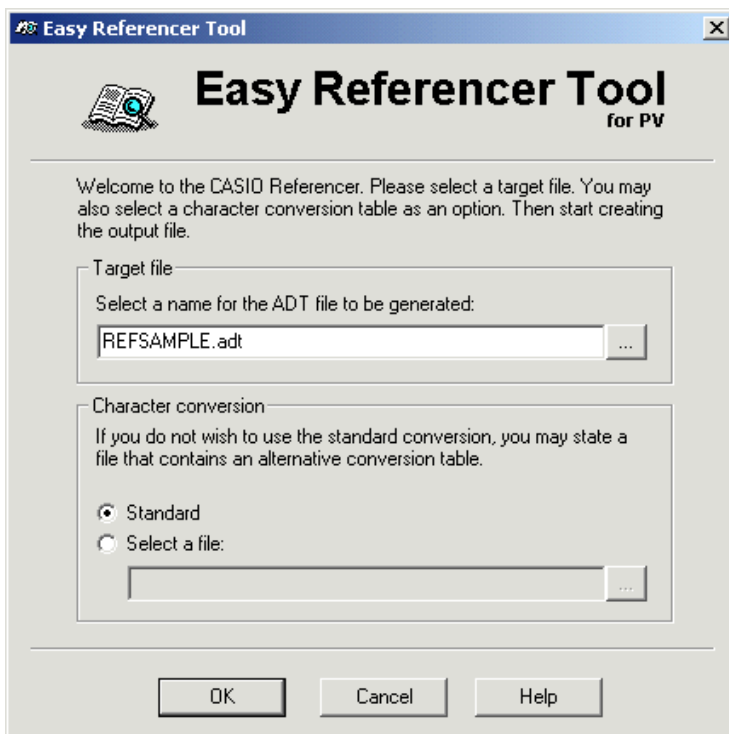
Easy Referencer Tool

Easy Referencer Tool
for PV

Welcome to the CASIO Referencer. Please select a target file. You may also select a character conversion table as an option. Then start creating the output file.

Target file

Select a name for the ADT file to be generated:

REFSAMPLE.adt

...

Character conversion

If you do not wish to use the standard conversion, you may state a file that contains an alternative conversion table.

Standard

Select a file:

...

OK

Cancel

Help